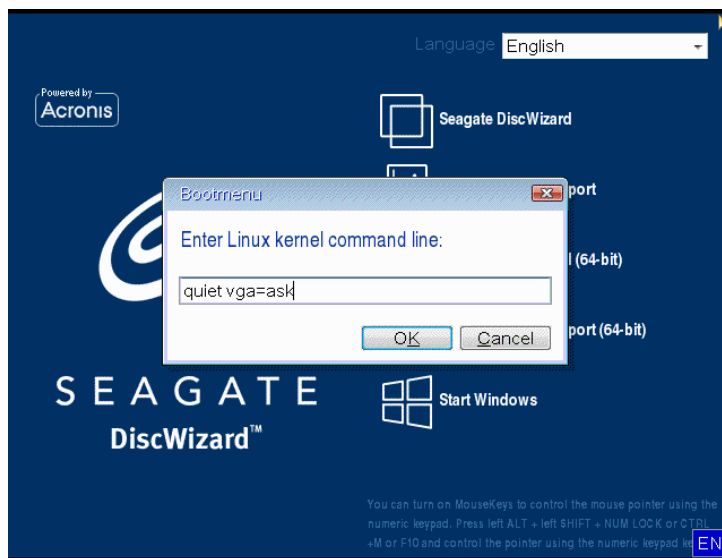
Language English

Powered by Acronis

Seagate DiscWizard

port

l (64-bit)

port (64-bit)

Start Windows

Bootmenu

Enter Linux kernel command line:

quiet vga=ask

OK Cancel

SEAGATE
DiscWizard™

You can turn on MouseKeys to control the mouse pointer using the numeric keypad. Press left ALT + left SHIFT + NUM LOCK or CTRL +M or F10 and control the pointer using the numeric keypad ke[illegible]

EN